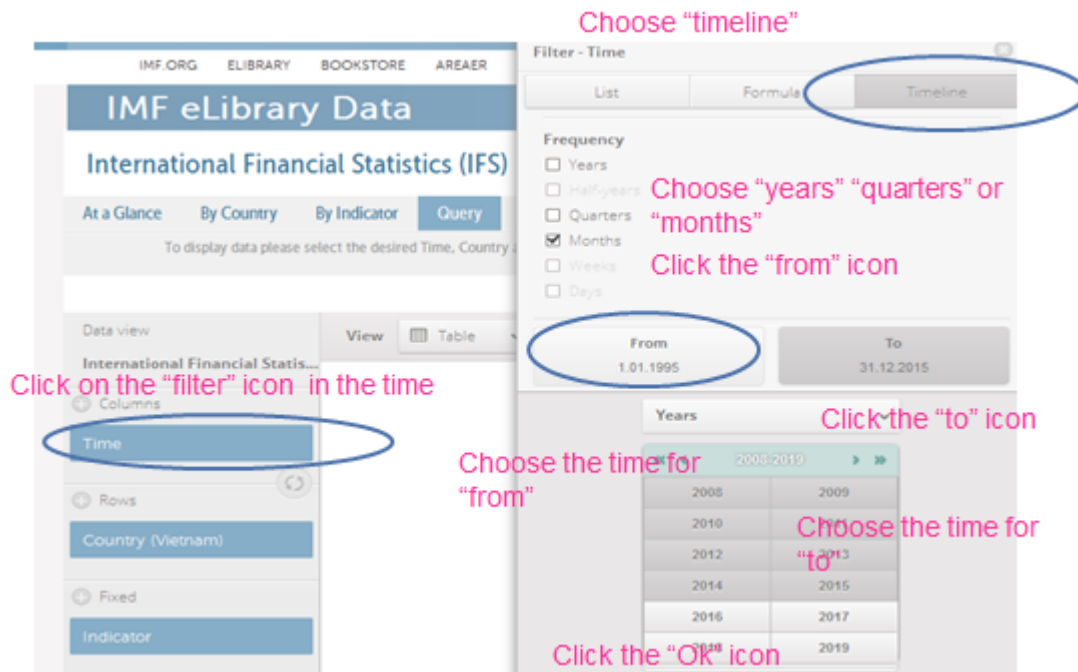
Choose “timeline”

IMF.ORG ELIBRARY BOOKSTORE AREAER

IMF eLibrary Data

International Financial Statistics (IFS)

At a Glance By Country By Indicator Query

To display data please select the desired Time, Country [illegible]

Data view

International Financial Statis...

Click on the “filter” icon in the time

Columns

Time

Rows

Country (Vietnam)

Fixed

Indicator

View Table

Filter - Time

List Formula Timeline

Frequency

Years

Half-years

Quarters

Months

Weeks

Days

Choose “years” “quarters” or “months”

Click the “from” icon

From 1.01.1995

To 31.12.2015

Years

Click the “to” icon

Choose the time for “from”

2008-2019

| 2008 | 2009 |
|---|---|
| 2010 | 2011 |
| 2012 | 2013 |
| 2014 | 2015 |
| 2016 | 2017 |
| 2018 | 2019 |

Choose the time for “to”

Click the “Ok” icon